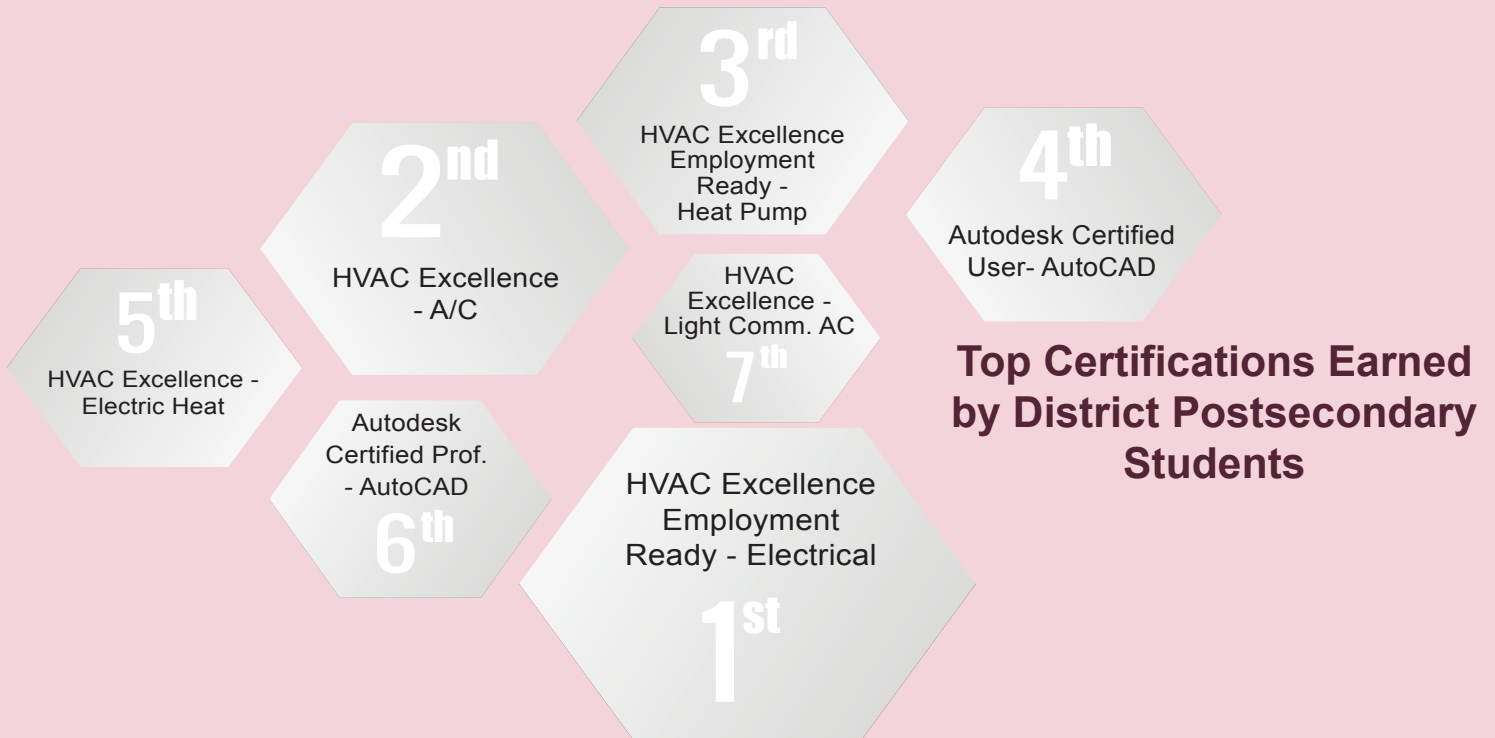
Top Certifications Earned by District Postsecondary Students

$1^{st}$
HVAC Excellence Employment Ready - Electrical

$2^{nd}$
HVAC Excellence - A/C

$3^{rd}$
HVAC Excellence Employment Ready - Heat Pump

$4^{th}$
Autodesk Certified User- AutoCAD

$5^{th}$
HVAC Excellence - Electric Heat

Autodesk Certified Prof. - AutoCAD
$6^{th}$

HVAC Excellence - Light Comm. AC
$7^{th}$